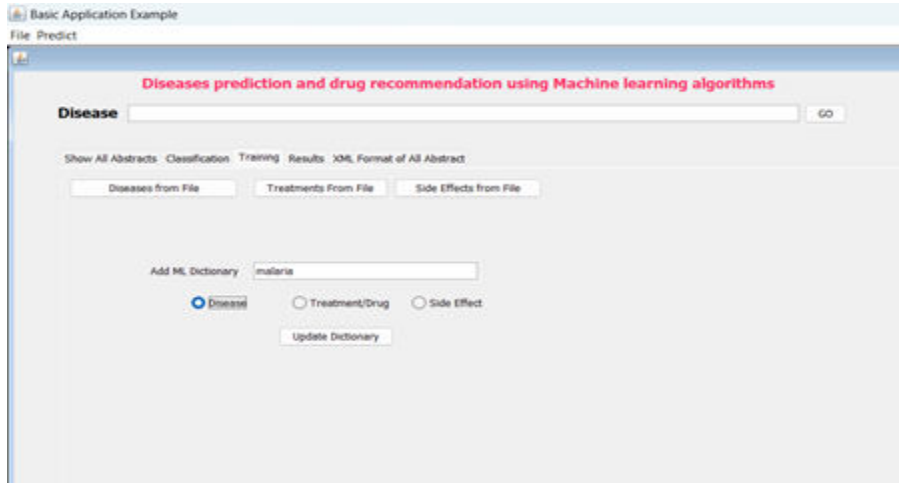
Basic Application Example

File Predict

Diseases prediction and drug recommendation using Machine learning algorithms

Disease

GO

Show All Abstracts Classification Training Results XML Format of All Abstract

Diseases from File

Treatments From File

Side Effects from File

Add ML Dictionary malaria

Disease

Treatment/Drug

Side Effect

Update Dictionary